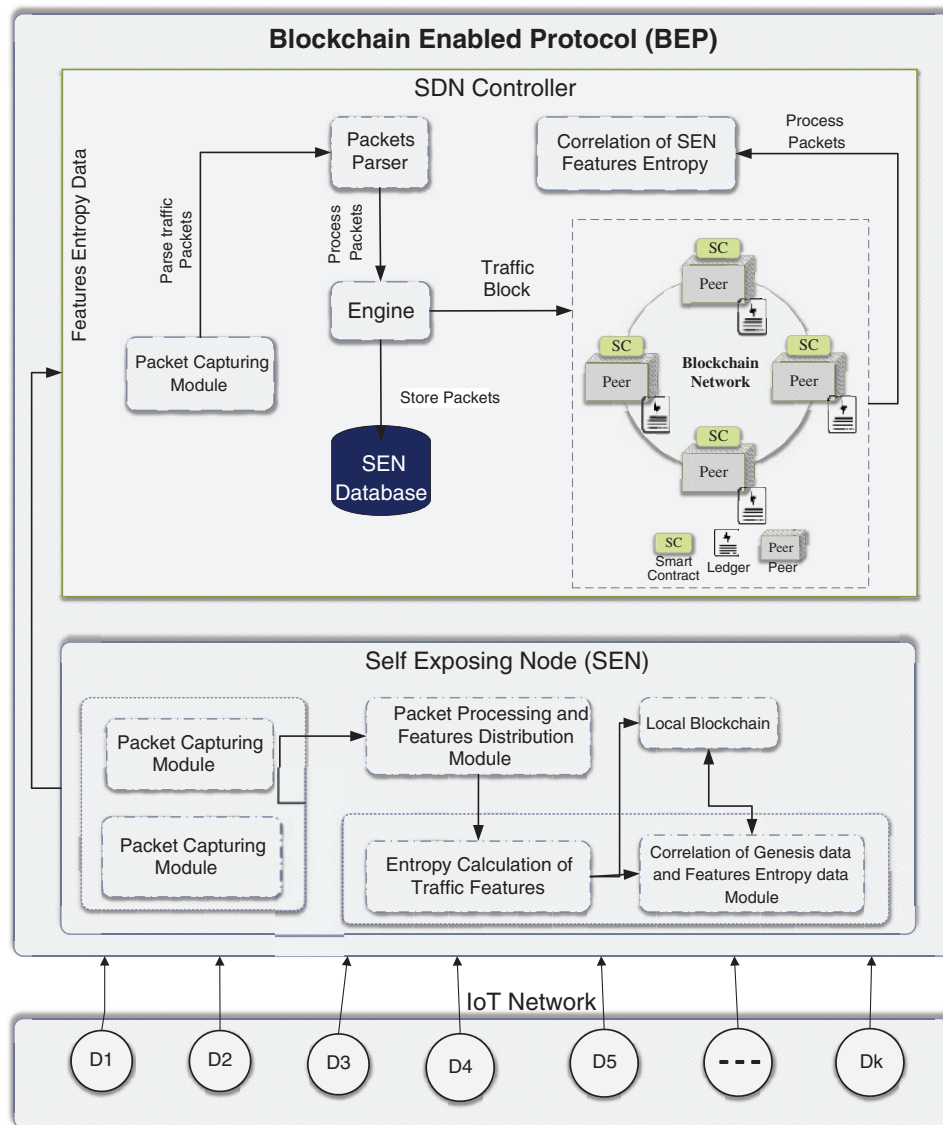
Blockchain Enabled Protocol (BEP)

SDN Controller

Features Entropy Data

Parse traffic Packets

Packets Parser

Process Packets

Engine

Traffic Block

Correlation of SEN Features Entropy

Process Packets

Packet Capturing Module

Store Packets

SEN Database

SC
Peer

SC
Peer

Blockchain Network

SC
Peer

SC
Peer

SC Smart Contract

Ledger

Peer Peer

Self Exposing Node (SEN)

Packet Capturing Module

Packet Capturing Module

Packet Processing and Features Distribution Module

Local Blockchain

Entropy Calculation of Traffic Features

Correlation of Genesis data and Features Entropy data Module

IoT Network

D1

D2

D3

D4

D5

---

Dk